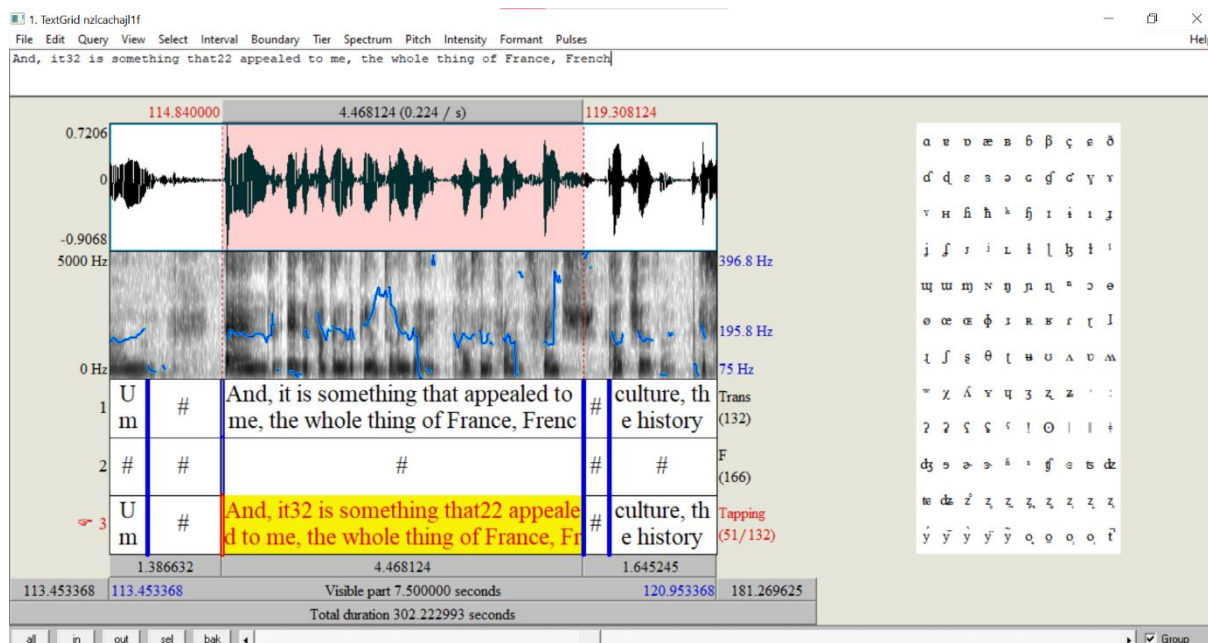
1. TextGrid nzlcachajl1f

File Edit Query View Select Interval Boundary Tier Spectrum Pitch Intensity Formant Pulses Help

And, it32 is something that22 appealed to me, the whole thing of France, French

114.840000 | 4.468124 (0.224 / s) | 119.308124

0.7206

0

-0.9068

5000 Hz

0 Hz

396.8 Hz

195.8 Hz

75 Hz

1 | Um | # | And, it is something that appealed to me, the whole thing of France, Frenc | # | culture, the history | Trans (132)

2 | # | # | # | # | # | F (166)

3 | Um | # | And, it32 is something that22 appealed to me, the whole thing of France, Fr | # | culture, the history | Tapping (51/132)

1.386632 | 4.468124 | 1.645245

113.453368 | 113.453368 | Visible part 7.500000 seconds | 120.953368 | 181.269625

Total duration 302.222993 seconds

all | in | out | sel | bak

Group

ɑ ɐ ɒ æ ʙ ɓ β ç ɕ ð
ɗ ɖ ɛ ɜ ɘ ɢ ʛ ʄ ɣ ɤ
ʏ ʜ ɦ ɧ ʰ ɧ ɪ ɨ ɪ ɟ
ʝ ʃ ʲ ʲ ʟ ɬ ɭ ɮ ɫ ˡ
ɰ ɯ ɱ ɴ ŋ ɲ ɳ ⁿ ɔ ɵ
ø œ ɶ ɸ ɹ ʀ ʁ ɾ ɽ ɺ
ɻ ʃ ʂ θ ʈ ʉ ʊ ʌ ʋ ʍ
ʷ χ ʎ ʏ ɥ ʒ ʐ ʑ ˈ ː
ʔ ʡ ʕ ʢ ǃ ʘ ǀ ǁ ǂ
ʤ ɘ ɚ ɝ ˤ ˠ ʧ ɕ ʦ ʣ
ʨ ʥ ž ʐ ʐ ʐ ʐ ʐ ʐ ʐ
ý ȳ ỳ ÿ ỹ o̥ o̩ o̪ o̧ t̃